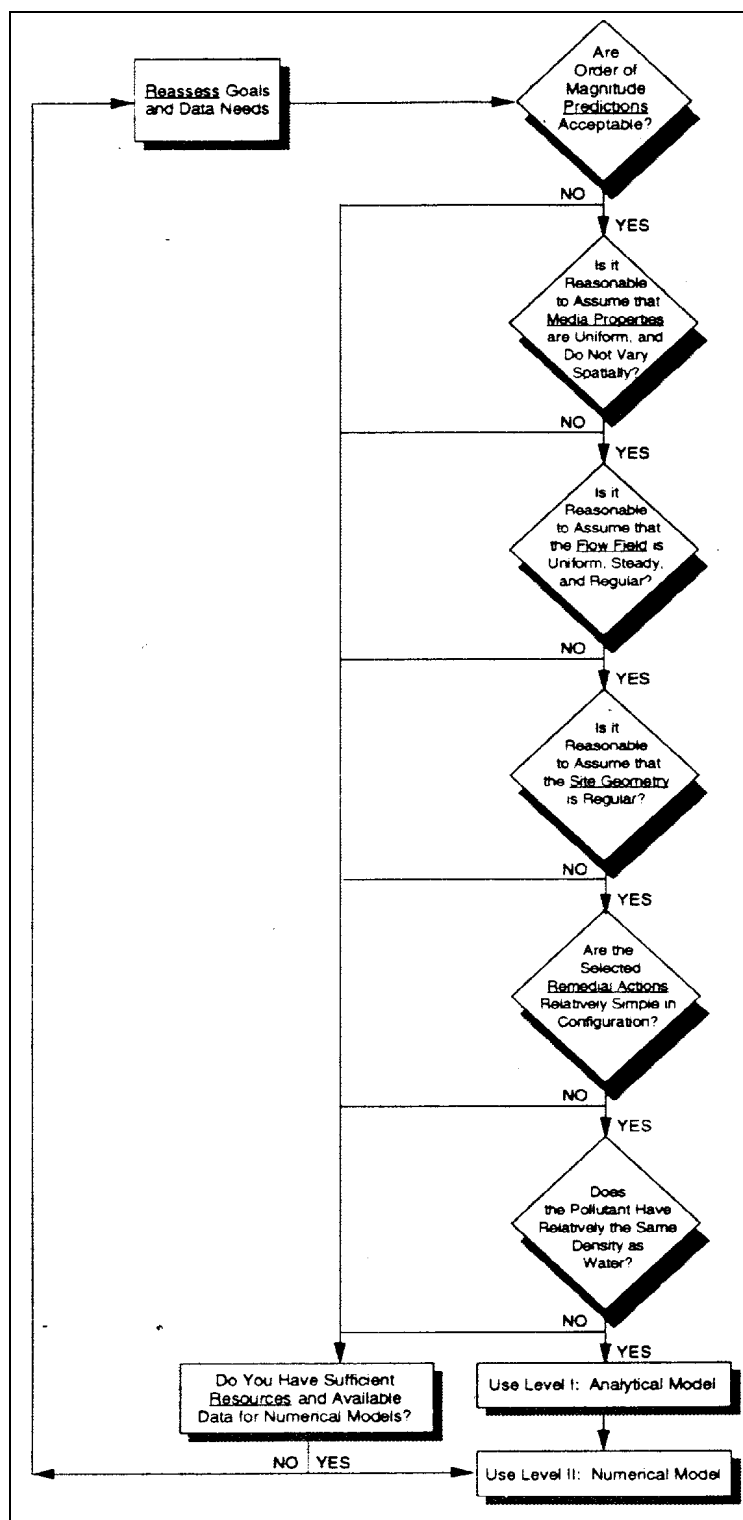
Reassess Goals and Data Needs

Are Order of Magnitude Predictions Acceptable?

NO

YES

Is it Reasonable to Assume that Media Properties are Uniform, and Do Not Vary Spatially?

NO

YES

Is it Reasonable to Assume that the Flow Field is Uniform, Steady, and Regular?

NO

YES

Is it Reasonable to Assume that the Site Geometry is Regular?

NO

YES

Are the Selected Remedial Actions Relatively Simple in Configuration?

NO

YES

Does the Pollutant Have Relatively the Same Density as Water?

NO

YES

Do You Have Sufficient Resources and Available Data for Numerical Models?

Use Level I: Analytical Model

NO

YES

Use Level II: Numerical Model